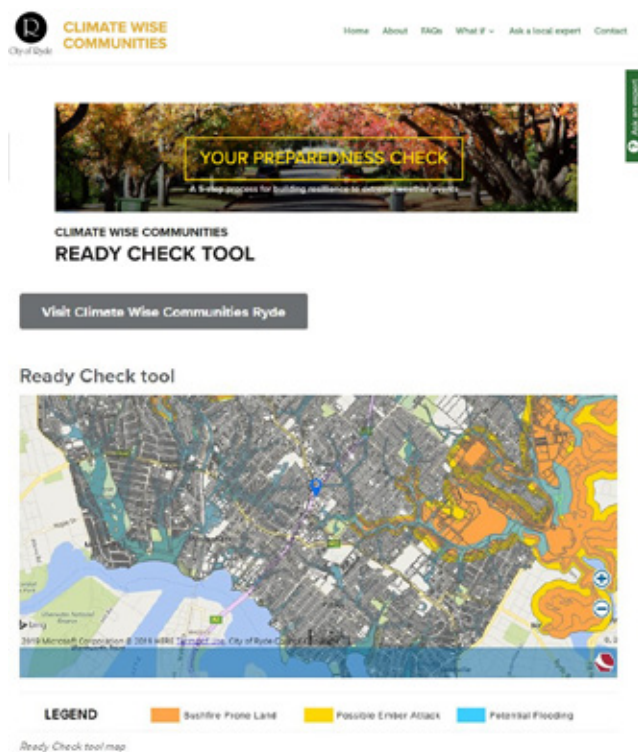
City of Ryde

CLIMATE WISE COMMUNITIES

Home About FAQs What if Ask a local expert Contact

Ask an expert

YOUR PREPAREDNESS CHECK

A 5-step process for building resilience to extreme weather events

CLIMATE WISE COMMUNITIES

READY CHECK TOOL

Visit Climate Wise Communities Ryde

Ready Check tool

bing

2019 Microsoft Corporation © 2019 HERE Terms of Use, City of Ryde Council

LEGEND

Bushfire Prone Land

Possible Ember Attack

Potential Flooding

Ready Check tool map